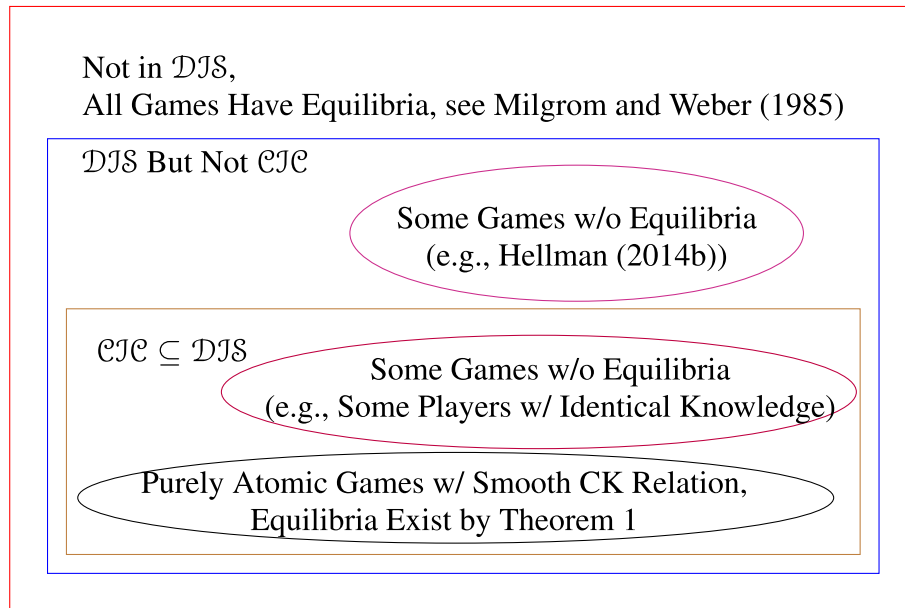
Not in $\mathcal{DIS}$,
All Games Have Equilibria, see Milgrom and Weber (1985)

$\mathcal{DIS}$ But Not $\mathcal{CIC}$

Some Games w/o Equilibria
(e.g., Hellman (2014b))

$\mathcal{CIC} \subseteq \mathcal{DIS}$

Some Games w/o Equilibria
(e.g., Some Players w/ Identical Knowledge)

Purely Atomic Games w/ Smooth CK Relation,
Equilibria Exist by Theorem 1